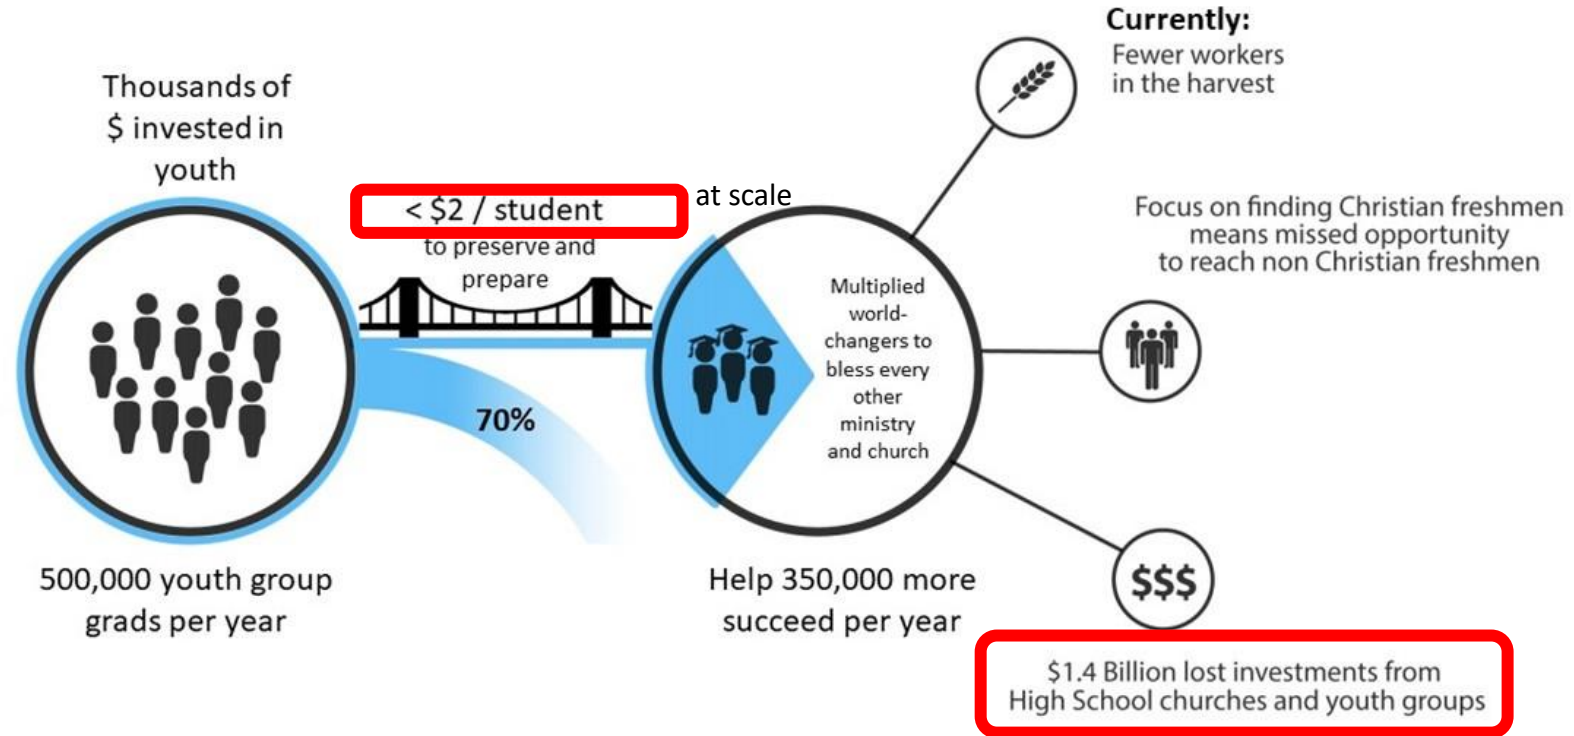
Thousands of $ invested in youth

< \$2 / student at scale

to preserve and prepare

70%

500,000 youth group grads per year

Multiplied world-changers to bless every other ministry and church

Help 350,000 more succeed per year

Currently:
Fewer workers in the harvest

Focus on finding Christian freshmen means missed opportunity to reach non Christian freshmen

$$$

\$1.4 Billion lost investments from High School churches and youth groups